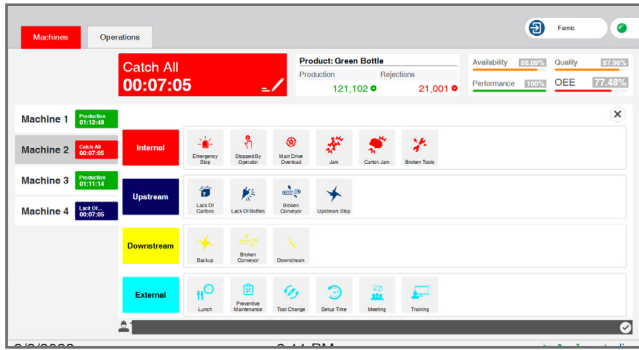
Machines | Operations

Famic

Catch All
00:07:05

Product: Green Bottle
Production
121,102
Rejections
21,001

Availability 88.09%
Quality 87.06%
Performance 100%
OEE 77.48%

Machine 1 Production 01:12:49
Machine 2 Catch All 00:07:05
Machine 3 Production 01:11:14
Machine 4 Lack Of... 00:07:05

Internal
Emergency Stop
Stopped By Operator
Main Drive Overload
Jam
Carton Jam
Broken Tools

Upstream
Lack Of Cartons
Lack Of Bottles
Broken Conveyor
Upstream Stop

Downstream
Backup
Broken Conveyor
Downstream

External
Lunch
Preventive Maintenance
Tool Change
Setup Time
Meeting
Training

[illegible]